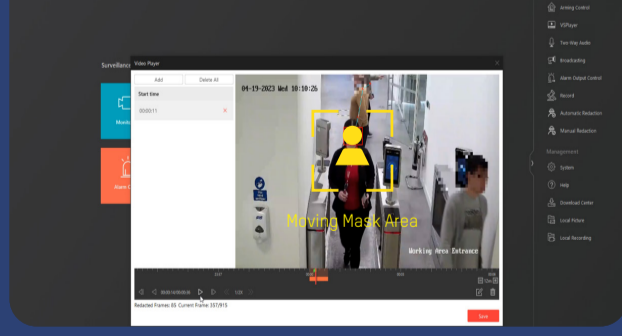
Surveillance

Video Player

Add

Delete All

Start time

00:00:11

04-19-2023 Wed 10:10:26

Moving Mask Area

Working Area Entrance

Redacted Frames: 85 Current Frame: 357/915

Save

Arming Control

VSPlayer

Two-Way Audio

Broadcasting

Alarm Output Control

Record

Automatic Redaction

Manual Redaction

Management

System

Help

Download Center

Local Picture

Local Recording